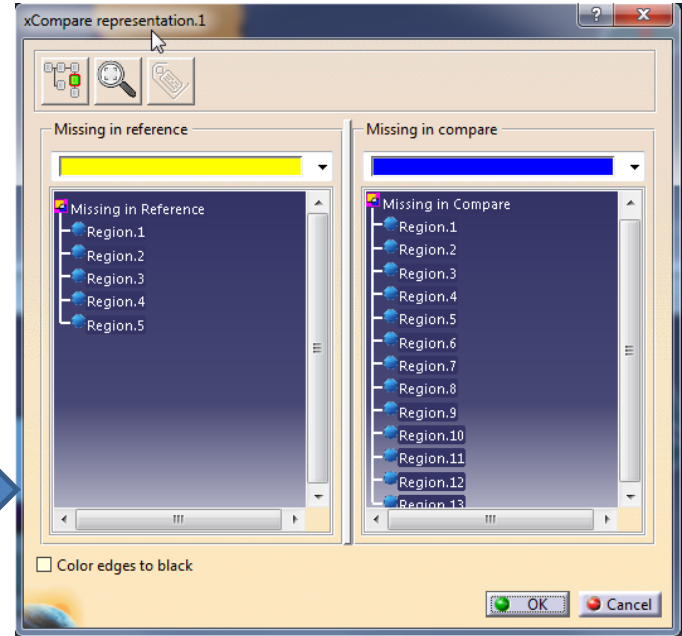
xCompare representation.1

Missing in reference

Missing in Reference
Region.1
Region.2
Region.3
Region.4
Region.5

Missing in compare

Missing in Compare
Region.1
Region.2
Region.3
Region.4
Region.5
Region.6
Region.7
Region.8
Region.9
Region.10
Region.11
Region.12
Region.13

Color edges to black

OK
Cancel